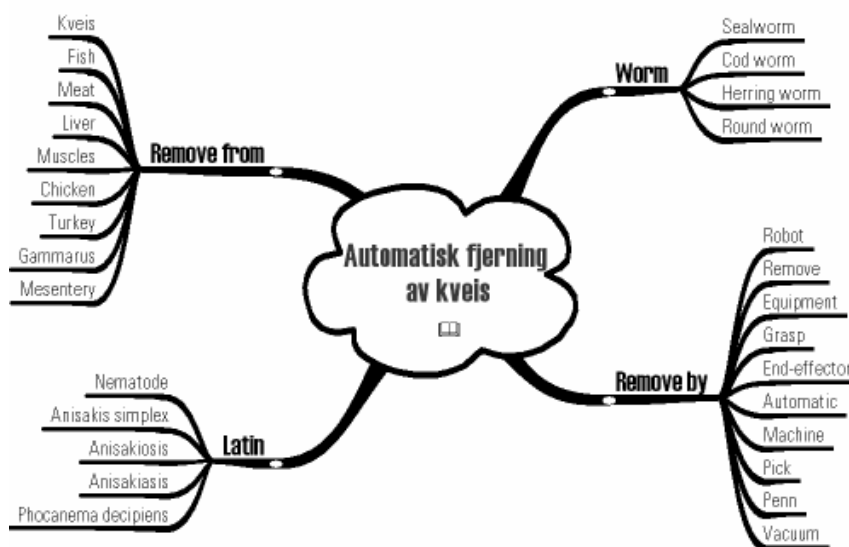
Automatisk fjerning av kveis

Remove from
Kveis
Fish
Meat
Liver
Muscles
Chicken
Turkey
Gammarus
Mesentery

Worm
Sealworm
Cod worm
Herring worm
Round worm

Remove by
Robot
Remove
Equipment
Grasp
End-effector
Automatic
Machine
Pick
Penn
Vacuum

Latin
Nematode
Anisakis simplex
Anisakiosis
Anisakiasis
Phocanema decipiens